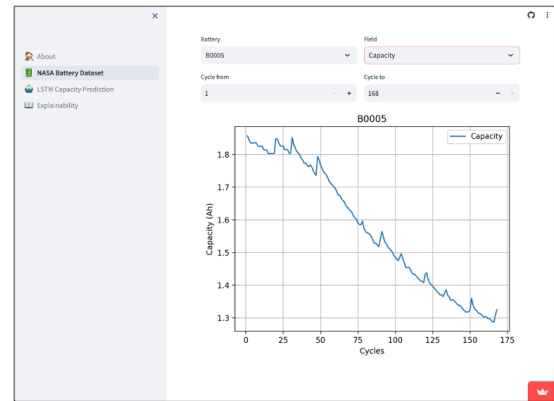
×

About
NASA Battery Dataset
LSTM Capacity Prediction
Explainability

Battery
B0005
Field
Capacity
Cycle from
1
− +
Cycle to
168
− +

B0005
Capacity
1.8
1.7
1.6
1.5
1.4
1.3
Capacity (Ah)
0 25 50 75 100 125 150 175
Cycles